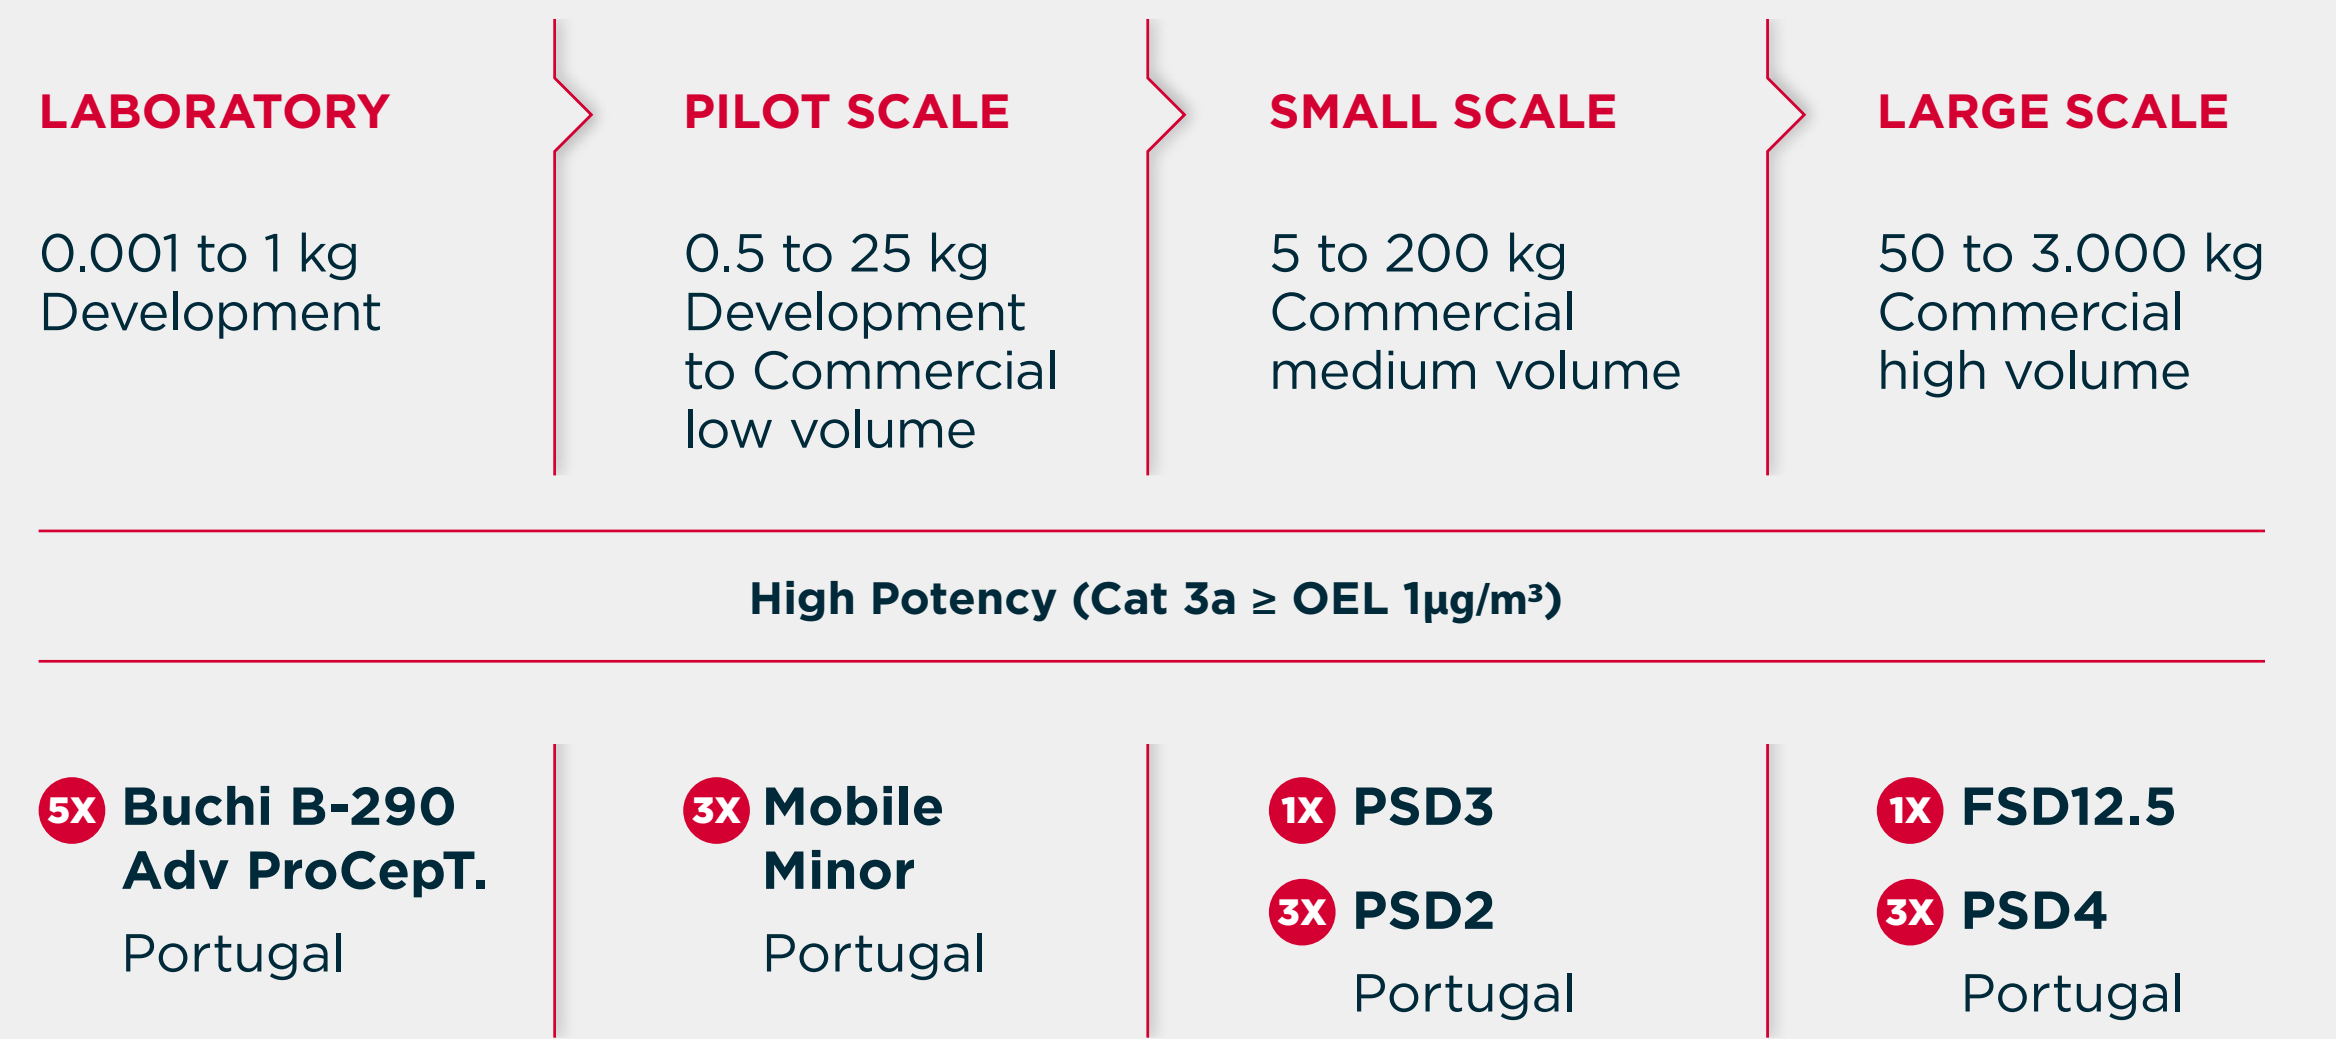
LABORATORY

0.001 to 1 kg
Development

PILOT SCALE

0.5 to 25 kg
Development to Commercial low volume

SMALL SCALE

5 to 200 kg
Commercial medium volume

LARGE SCALE

50 to 3.000 kg
Commercial high volume

High Potency (Cat 3a ≥ OEL 1μg/m³)

5X Buchi B-290 Adv ProCepT.
Portugal

3X Mobile Minor
Portugal

1X PSD3
3X PSD2
Portugal

1X FSD12.5
3X PSD4
Portugal